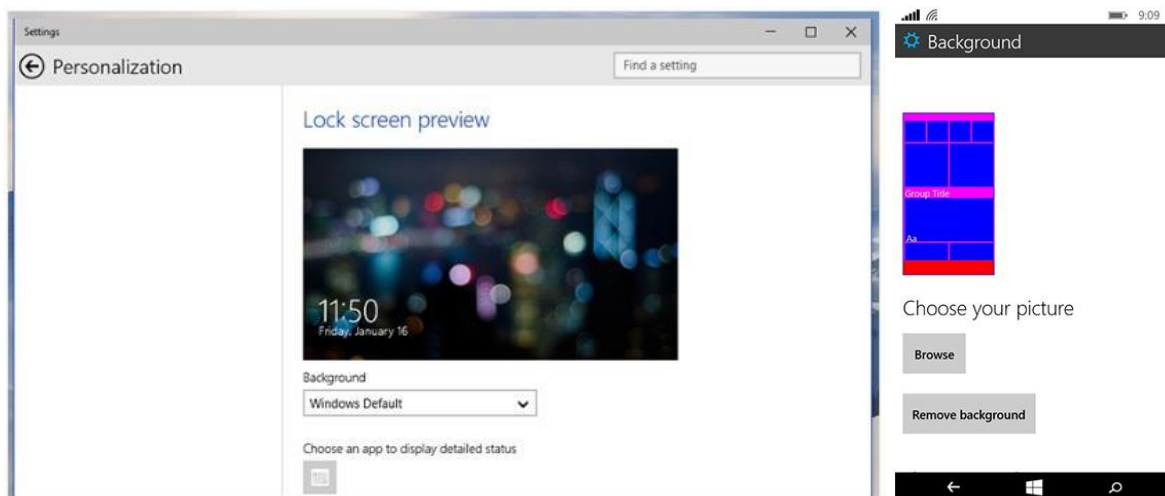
Settings

Personalization

Find a setting

Lock screen preview

11:50
Friday, January 16

Background

Windows Default

Choose an app to display detailed status

9:09

Background

Group Title

Aa

Choose your picture

Browse

Remove background